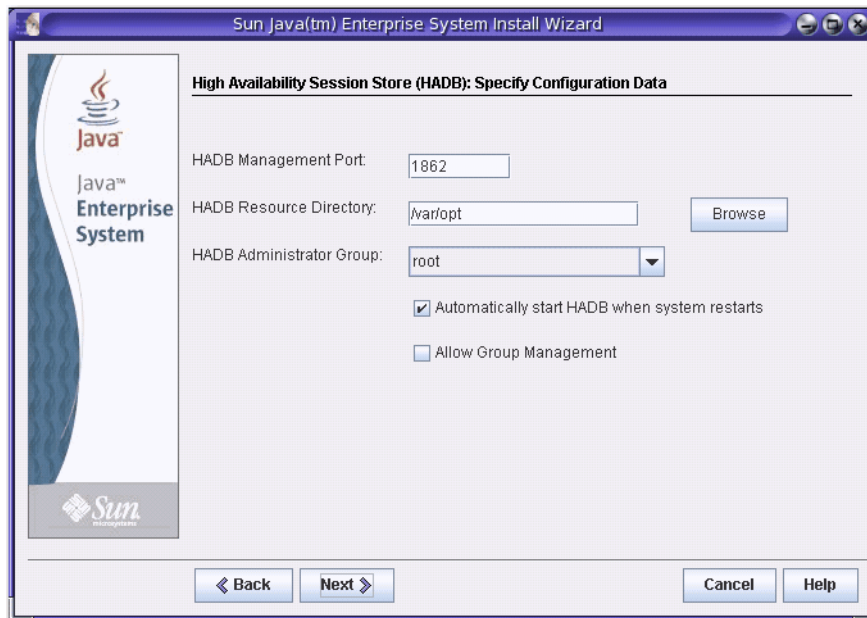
Sun Java(tm) Enterprise System Install Wizard

Java

Java™ Enterprise System

Sun microsystems

High Availability Session Store (HADB): Specify Configuration Data

HADB Management Port: 1862

HADB Resource Directory: /var/opt

Browse

HADB Administrator Group: root

Automatically start HADB when system restarts

Allow Group Management

Back

Next

Cancel

Help